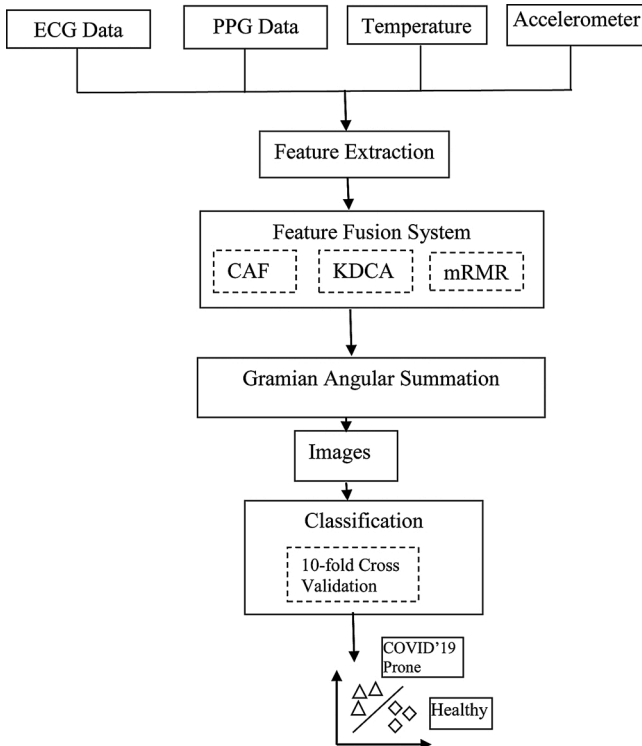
ECG Data

PPG Data

Temperature

Accelerometer

Feature Extraction

Feature Fusion System

CAF

KDCA

mRMR

Gramian Angular Summation

Images

Classification

10-fold Cross Validation

COVID'19 Prone

Healthy